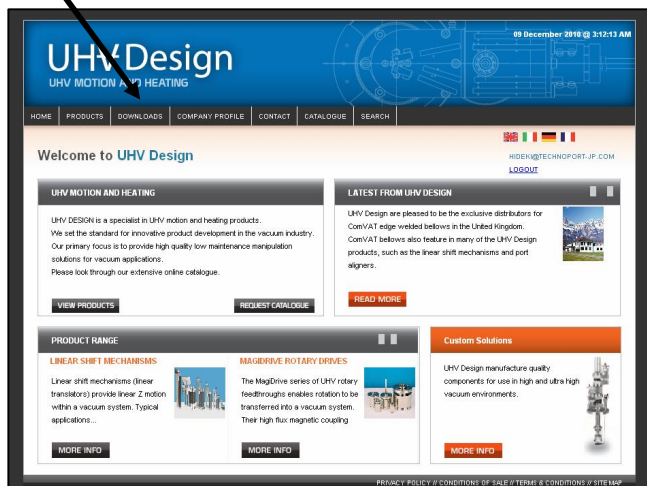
UHVDesign
UHV MOTION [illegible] HEATING

09 December 2010 @ 3:12:13 AM

HOME | PRODUCTS | DOWNLOADS | COMPANY PROFILE | CONTACT | CATALOGUE | SEARCH

Welcome to UHV Design

HIDEKI@TECHNOPORT-JP.COM
LOGOUT

UHV MOTION AND HEATING

UHV DESIGN is a specialist in UHV motion and heating products.
We set the standard for innovative product development in the vacuum industry.
Our primary focus is to provide high quality low maintenance manipulation solutions for vacuum applications.
Please look through our extensive online catalogue.

VIEW PRODUCTS
REQUEST CATALOGUE

LATEST FROM UHV DESIGN

UHV Design are pleased to be the exclusive distributors for ComVAT edge welded bellows in the United Kingdom. ComVAT bellows also feature in many of the UHV Design products, such as the linear shift mechanisms and port aligners.

READ MORE

PRODUCT RANGE

LINEAR SHIFT MECHANISMS

Linear shift mechanisms (linear translators) provide linear Z motion within a vacuum system. Typical applications...

MORE INFO

MAGIDRIVE ROTARY DRIVES

The MagiDrive series of UHV rotary feedthroughs enables rotation to be transferred into a vacuum system. Their high flux magnetic coupling

MORE INFO

Custom Solutions

UHV Design manufacture quality components for use in high and ultra high vacuum environments.

MORE INFO

PRIVACY POLICY // CONDITIONS OF SALE // TERMS & CONDITIONS // SITE MAP